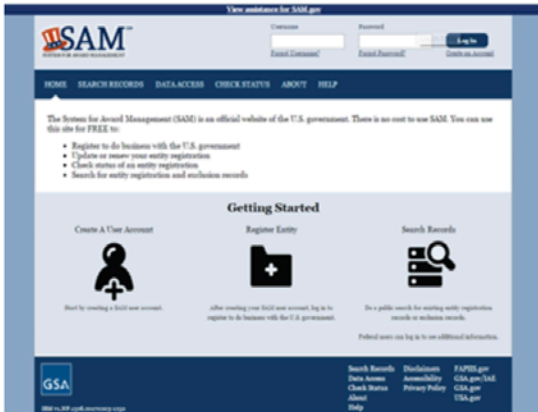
View assistance for SAM.gov

SAM™
SYSTEM FOR AWARD MANAGEMENT

Username
Forgot Username?

Password
Forgot Password?

Log In
Create an Account

HOME SEARCH RECORDS DATA ACCESS CHECK STATUS ABOUT HELP

The System for Award Management (SAM) is an official website of the U.S. government. There is no cost to use SAM. You can use this site for FREE to:

- Register to do business with the U.S. government
- Update or renew your entity registration
- Check status of an entity registration
- Search for entity registration and exclusion records

Getting Started

Create A User Account

Start by creating a SAM user account.

Register Entity

After creating your SAM user account, log in to register to do business with the U.S. government.

Search Records

Do a public search for existing entity registration records or exclusion records.

Federal users can log in to see additional information.

GSA

Search Records
Data Access
Check Status
About
Help

Disclaimers
Accessibility
Privacy Policy

FAPIIS.gov
GSA.gov/IAE
GSA.gov
USA.gov

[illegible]